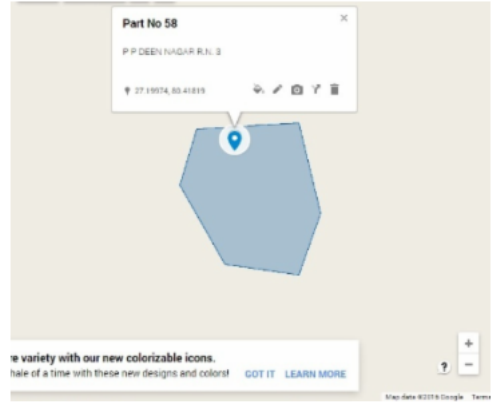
Part No 58

×

P P DEEN NAGAR R.N. 3

27.19974, 83.41819

e variety with our new colorizable icons.
hale of a time with these new designs and colors!

GOT IT

LEARN MORE

+

?

−

Map data ©2016 Google Terms